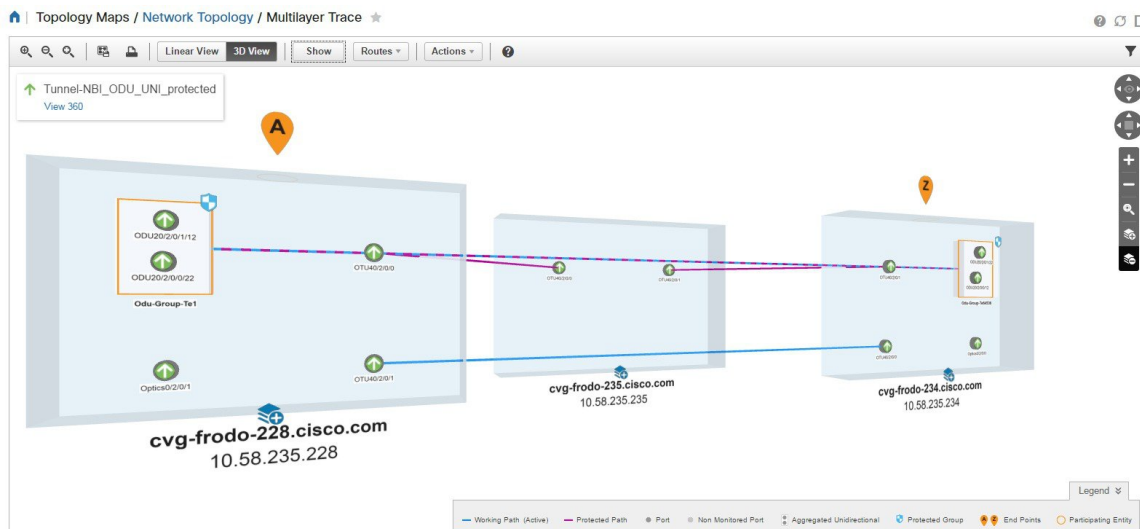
Topology Maps / Network Topology / Multilayer Trace

Linear View 3D View Show Routes Actions

Tunnel-NBI_ODU_UNI_protected
View 360

A

ODU20/2/0/1/12
ODU20/2/0/0/22
Odu-Group-Te1
OTU40/2/0/0
Optics0/2/0/1
OTU40/2/0/1
cvg-frodo-228.cisco.com
10.58.235.228

OTU40/2/0/0
OTU40/2/0/1
cvg-frodo-235.cisco.com
10.58.235.235

Z

OTU40/2/0/1
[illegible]
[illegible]
Odu-Group-Te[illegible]
OTU40/2/0/0
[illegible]
cvg-frodo-234.cisco.com
10.58.235.234

Legend

Working Path (Active) Protected Path Port Non Monitored Port Aggregated Unidirectional Protected Group End Points Participating Entity